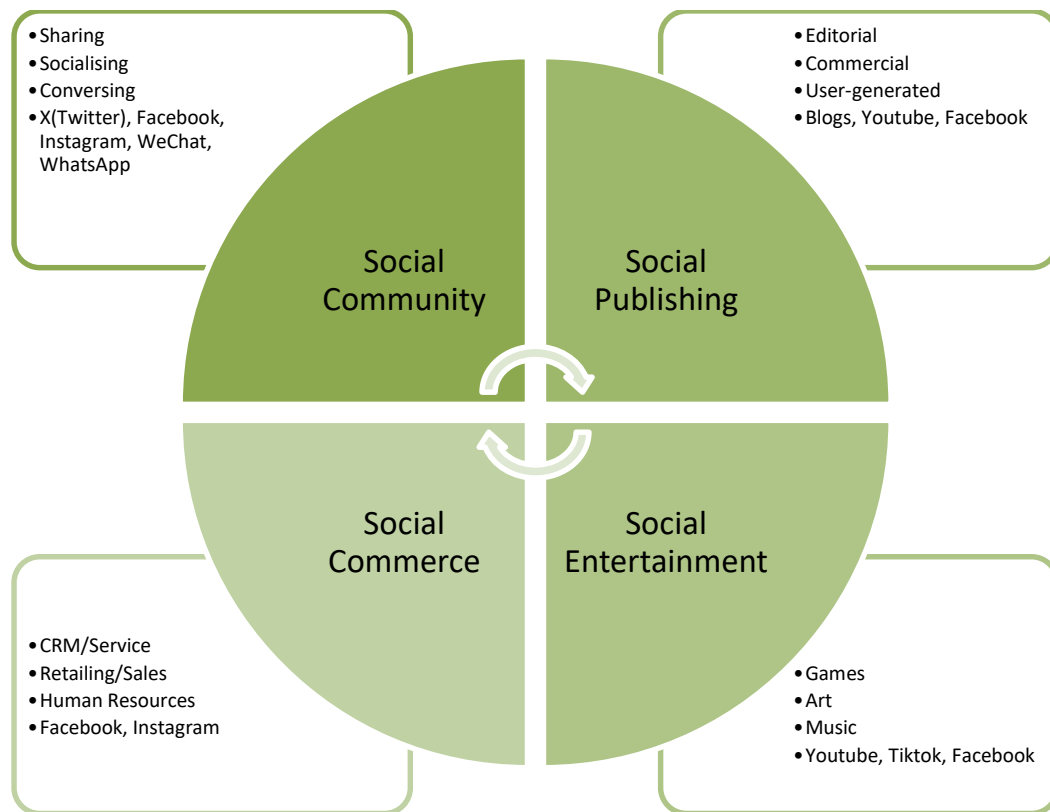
- Sharing
- Socialising
- Conversing
- X(Twitter), Facebook, Instagram, WeChat, WhatsApp

- Editorial
- Commercial
- User-generated
- Blogs, Youtube, Facebook

Social Community

Social Publishing

Social Commerce

Social Entertainment

- CRM/Service
- Retailing/Sales
- Human Resources
- Facebook, Instagram

- Games
- Art
- Music
- Youtube, Tiktok, Facebook